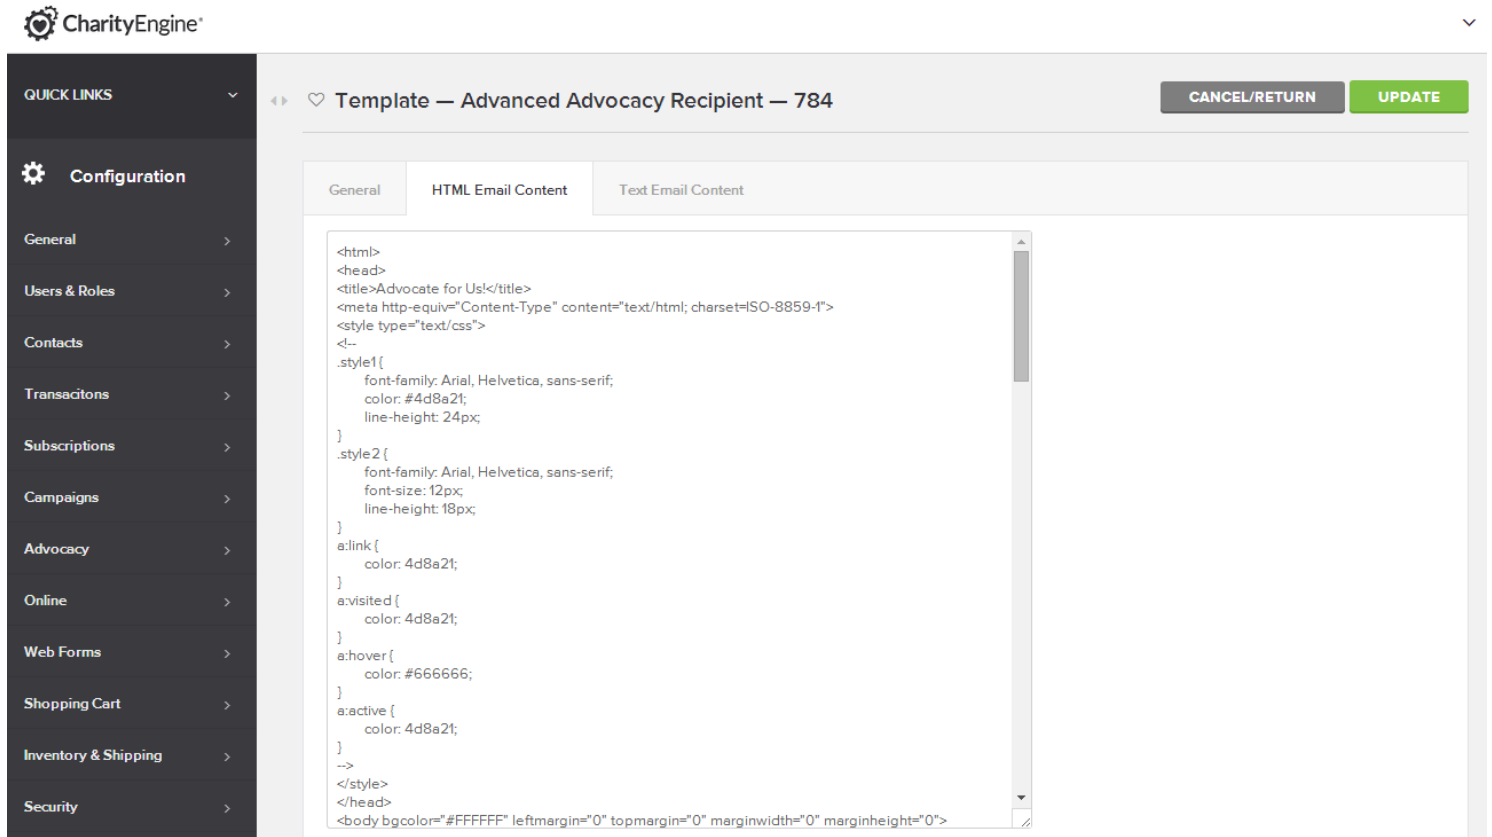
CharityEngine

QUICK LINKS

Configuration

General

Users & Roles

Contacts

Transacitons

Subscriptions

Campaigns

Advocacy

Online

Web Forms

Shopping Cart

Inventory & Shipping

Security

Template — Advanced Advocacy Recipient — 784

CANCEL/RETURN

UPDATE

General

HTML Email Content

Text Email Content

<html>
<head>
<title>Advocate for Us!</title>
<meta http-equiv="Content-Type" content="text/html; charset=ISO-8859-1">
<style type="text/css">
<!--
.style1 {
font-family: Arial, Helvetica, sans-serif;
color: #4d8a21;
line-height: 24px;
}
.style2 {
font-family: Arial, Helvetica, sans-serif;
font-size: 12px;
line-height: 18px;
}
a:link {
color: 4d8a21;
}
a:visited {
color: 4d8a21;
}
a:hover {
color: #666666;
}
a:active {
color: 4d8a21;
}
-->
</style>
</head>
<body bgcolor="#FFFFFF" leftmargin="0" topmargin="0" marginwidth="0" marginheight="0">